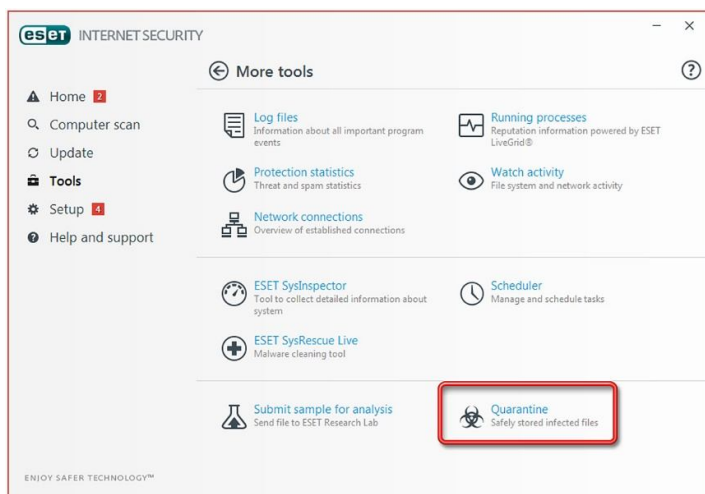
eset INTERNET SECURITY

– ×

More tools

?

Home 2
Computer scan
Update
Tools
Setup 4
Help and support

Log files
Information about all important program events

Running processes
Reputation information powered by ESET LiveGrid®

Protection statistics
Threat and spam statistics

Watch activity
File system and network activity

Network connections
Overview of established connections

ESET SysInspector
Tool to collect detailed information about system

Scheduler
Manage and schedule tasks

ESET SysRescue Live
Malware cleaning tool

Submit sample for analysis
Send file to ESET Research Lab

Quarantine
Safely stored infected files

ENJOY SAFER TECHNOLOGY™